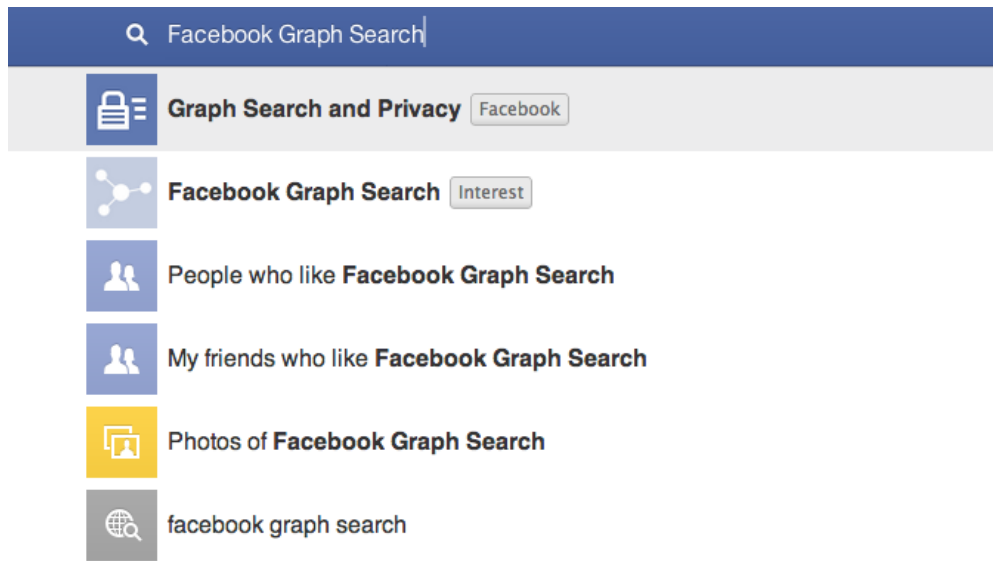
Facebook Graph Search

Graph Search and Privacy Facebook

Facebook Graph Search Interest

People who like Facebook Graph Search

My friends who like Facebook Graph Search

Photos of Facebook Graph Search

facebook graph search